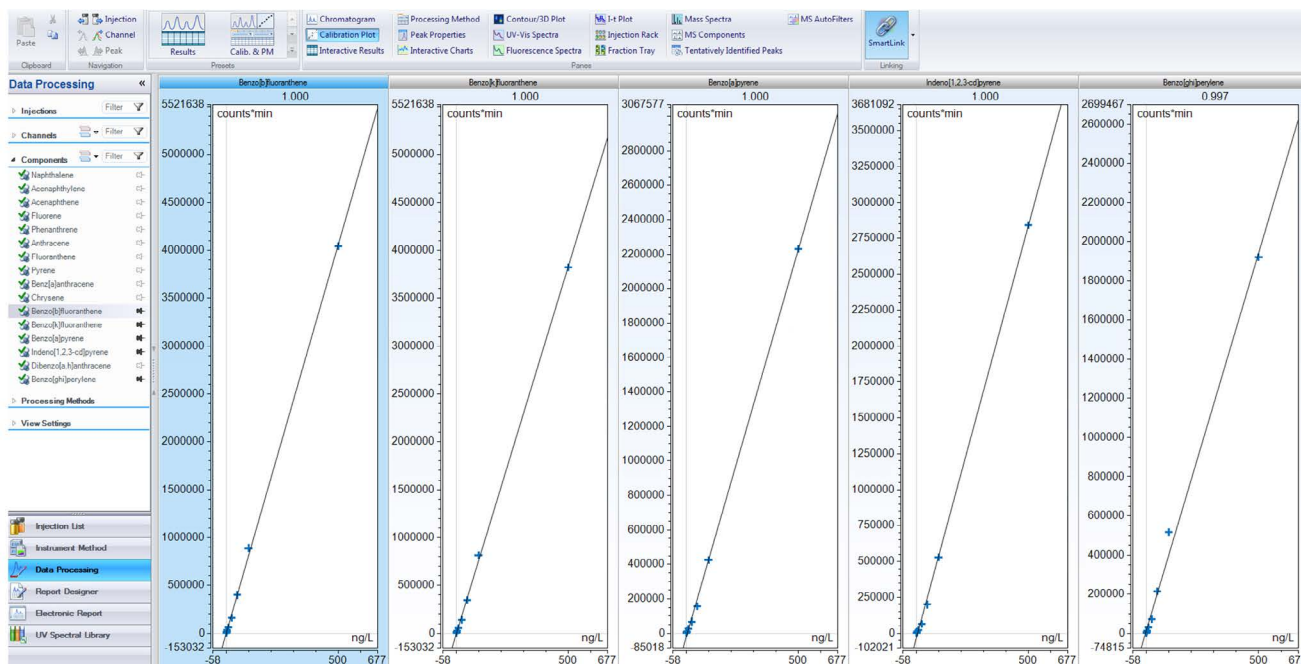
Paste
Injection
Channel
Peak
Clipboard
Navigation
Results
Calib. & PM
Presets
Chromatogram
Calibration Plot
Interactive Results
Processing Method
Peak Properties
Interactive Charts
Contour/3D Plot
UV-Vis Spectra
Fluorescence Spectra
I-t Plot
Injection Rack
Fraction Tray
Mass Spectra
MS Components
Tentatively Identified Peaks
MS AutoFilters
Panes
SmartLink
Linking

Data Processing «
Injections Filter
Channels Filter
Components Filter
Naphthalene
Acenaphthylene
Acenaphthene
Fluorene
Phenanthrene
Anthracene
Fluoranthene
Pyrene
Benz[a]anthracene
Chrysene
Benzo[b]fluoranthene
Benzo[k]fluoranthene
Benzo[a]pyrene
Indeno[1,2,3-cd]pyrene
Dibenzo[a,h]anthracene
Benzo[ghi]perylene
Processing Methods
View Settings

Injection List
Instrument Method
Data Processing
Report Designer
Electronic Report
UV Spectral Library

Benzo[b]fluoranthene
1.000
5521638
counts*min
5000000
4500000
4000000
3500000
3000000
2500000
2000000
1500000
1000000
500000
0
-153032
ng/L
-58
500
677

Benzo[k]fluoranthene
1.000
5521638
counts*min
5000000
4500000
4000000
3500000
3000000
2500000
2000000
1500000
1000000
500000
0
-153032
ng/L
-58
500
677

Benzo[a]pyrene
1.000
3067577
counts*min
2800000
2600000
2400000
2200000
2000000
1800000
1600000
1400000
1200000
1000000
800000
600000
400000
200000
0
-85018
ng/L
-58
500
677

Indeno[1,2,3-cd]pyrene
1.000
3681092
counts*min
3500000
3250000
3000000
2750000
2500000
2250000
2000000
1750000
1500000
1250000
1000000
750000
500000
250000
0
-102021
ng/L
-58
500
677

Benzo[ghi]perylene
0.997
2699467
counts*min
2600000
2400000
2200000
2000000
1800000
1600000
1400000
1200000
1000000
800000
600000
400000
200000
0
-74815
ng/L
-58
500
67